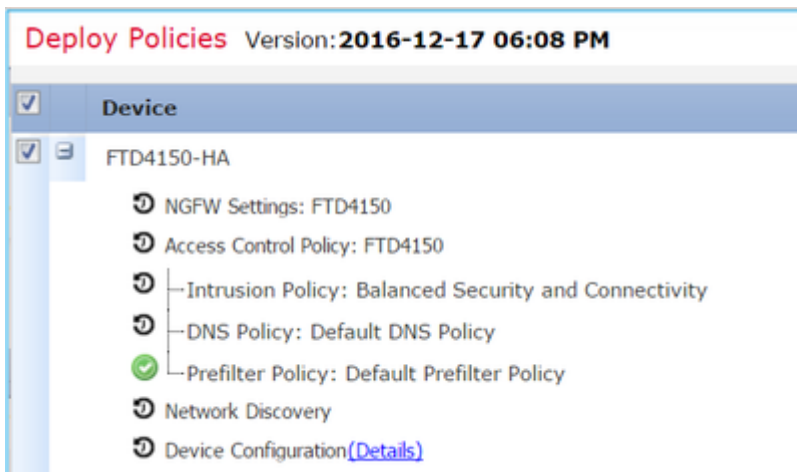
Deploy Policies Version:2016-12-17 06:08 PM

Device

FTD4150-HA

NGFW Settings: FTD4150

Access Control Policy: FTD4150

Intrusion Policy: Balanced Security and Connectivity

DNS Policy: Default DNS Policy

Prefilter Policy: Default Prefilter Policy

Network Discovery

Device Configuration(Details)